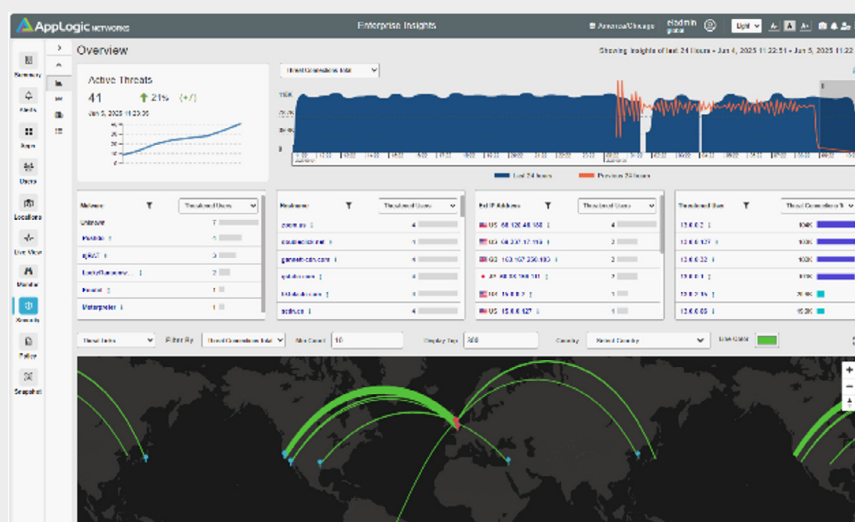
AppLogic NETWORKS

Enterprise Insights

America/Chicago

nladmin
global

Light

Summary

Alerts

Apps

Users

Locations

Live View

Monitor

Security

Policy

Snapshot

Overview

Showing insights of last 24 hours • Jun 4, 2025 11:22:51 • Jun 5, 2025 11:22

Active Threats

41

21%

(+7)

Jun 5, 2025 11:23:36

Threat Connections Total

Last 24 hours

Previous 24 hours

| Malware | Threatened Users |
|---|---|
| Unknown | 7 |
| Pushdo | 3 |
| njRAT | 3 |
| LuckyGameserver... | 2 |
| Ramnit | 1 |
| Waterpepper | 1 |

| Hostname | Threatened Users |
|---|---|
| zoom.su | 4 |
| cloudadd.mer | 4 |
| gamestream.com | 4 |
| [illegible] | 4 |
| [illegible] | 4 |
| activen | 4 |

| Ext IP Address | Threatened Users |
|---|---|
| US 68.120.46.180 | 4 |
| US 68.237.17.116 | 4 |
| US 163.107.230.180 | 4 |
| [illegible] | 4 |
| US 15.0.0.2 | 1 |
| US 15.0.0.127 | 1 |

| Threatened User | Threat Connections To |
|---|---|
| 12.0.0.2 | 100K |
| 12.0.0.127 | 100K |
| 12.0.0.32 | 100K |
| 12.0.0.209 | 100K |
| 12.0.2.15 | 20K |
| 12.0.0.65 | 15.2K |

Threat Intel

Filter By

Threat Connections Total

Min Count

10

Display Top

100

Country

Select Country

Line Color